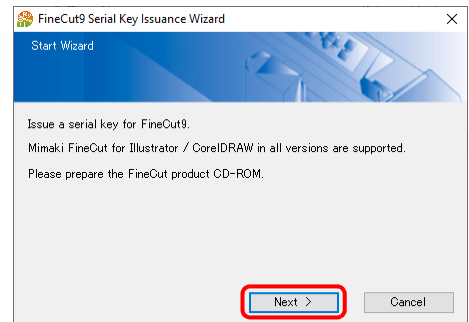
FineCut9 Serial Key Issuance Wizard

Start Wizard

Issue a serial key for FineCut9.

Mimaki FineCut for Illustrator / CorelDRAW in all versions are supported.

Please prepare the FineCut product CD-ROM.

Next >

Cancel